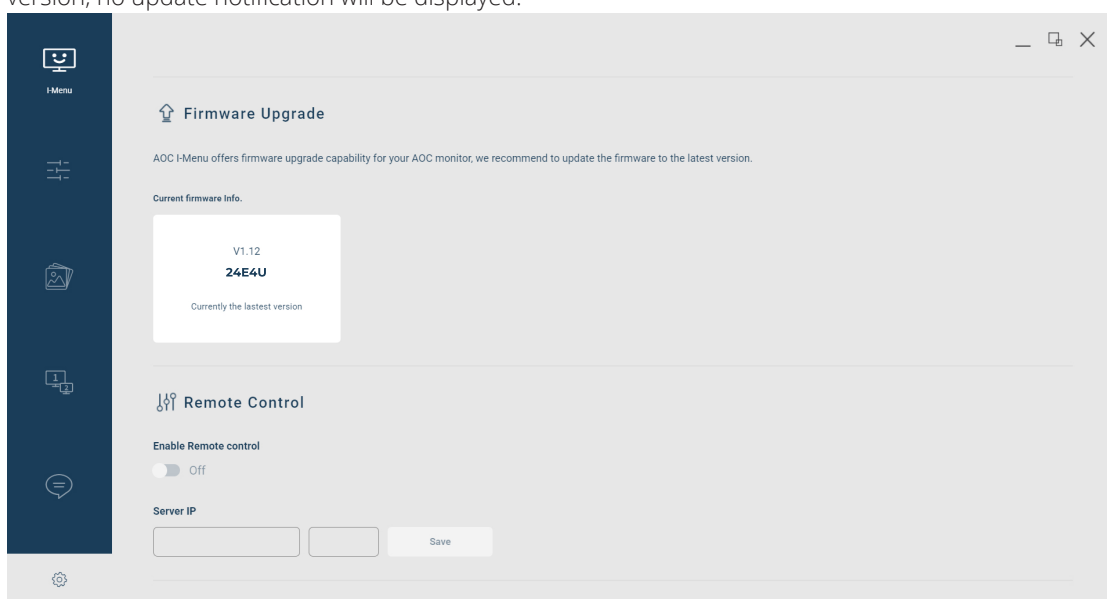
version, no update notification will be displayed.

I-Menu

Firmware Upgrade

AOC I-Menu offers firmware upgrade capability for your AOC monitor, we recommend to update the firmware to the latest version.

Current firmware Info.

V1.12
24E4U
Currently the lastest version

Remote Control

Enable Remote control
Off

Server IP

Save